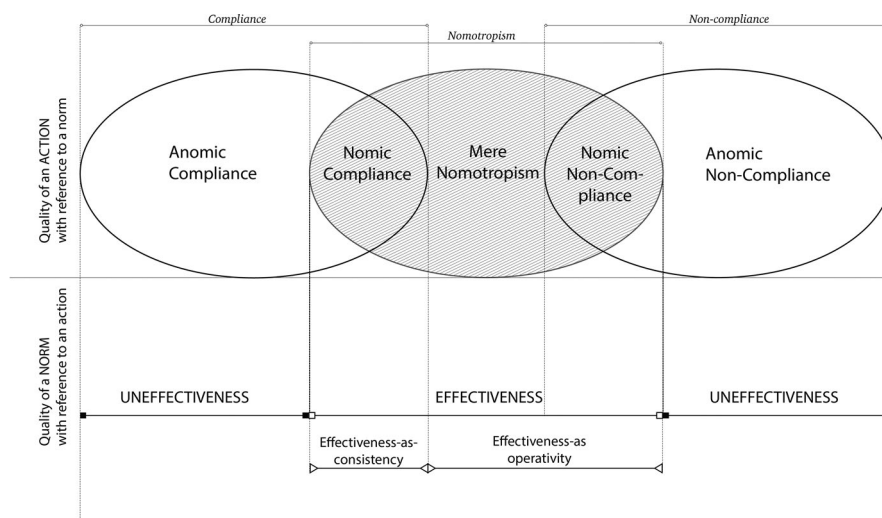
Compliance

Nomotropism

Non-compliance

Quality of an ACTION with reference to a norm

Anomic Compliance

Nomic Compliance

Mere Nomotropism

Nomic Non-Compliance

Anomic Non-Compliance

Quality of a NORM with reference to an action

UNEFFECTIVENESS

EFFECTIVENESS

UNEFFECTIVENESS

Effectiveness-as-consistency

Effectiveness-as operativity